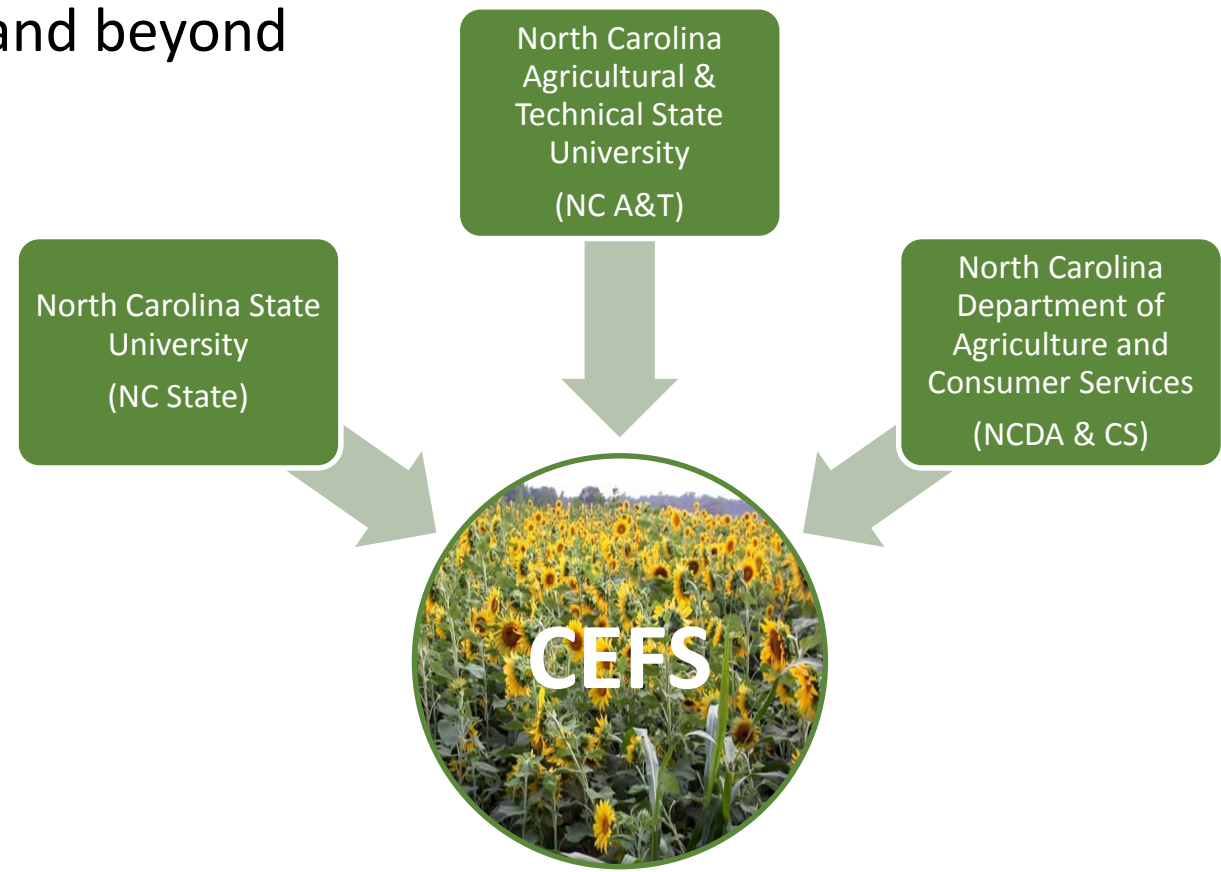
and beyond

North Carolina Agricultural & Technical State University

(NC A&T)

North Carolina State University

(NC State)

North Carolina Department of Agriculture and Consumer Services

(NCDA & CS)

CEFS